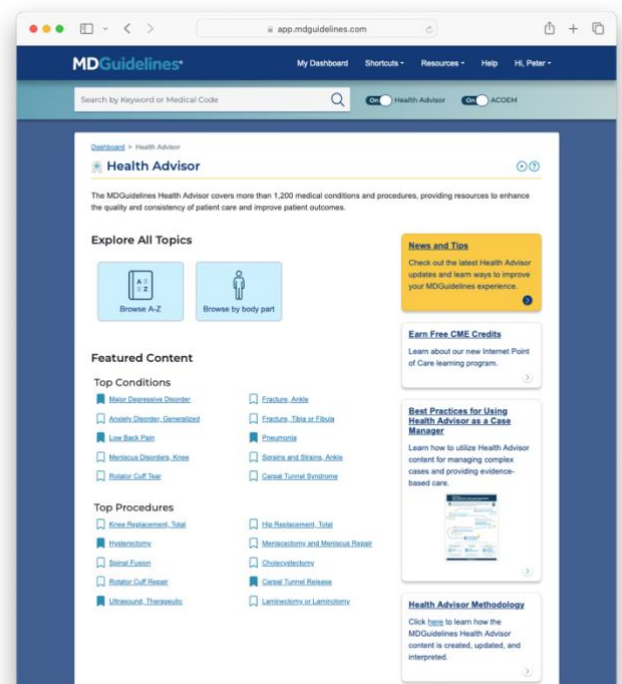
app.mdguidelines.com

MDGuidelines

My Dashboard Shortcuts Resources Help Hi, Peter

Search by Keyword or Medical Code

On Health Advisor On ACOEM

Dashboard > Health Advisor

Health Advisor

The MDGuidelines Health Advisor covers more than 1,200 medical conditions and procedures, providing resources to enhance the quality and consistency of patient care and improve patient outcomes.

Explore All Topics

A Z

Browse A-Z

Browse by body part

News and Tips

Check out the latest Health Advisor updates and learn ways to improve your MDGuidelines experience.

Earn Free CME Credits

Learn about our new Internet Point of Care learning program.

Featured Content

Top Conditions

Major Depressive Disorder

Anxiety Disorder, Generalized

Low Back Pain

Meniscus Disorders, Knee

Rotator Cuff Tear

Fracture, Ankle

Fracture, Tibia or Fibula

Pneumonia

Sprains and Strains, Ankle

Carpal Tunnel Syndrome

Best Practices for Using Health Advisor as a Case Manager

Learn how to utilize Health Advisor content for managing complex cases and providing evidence-based care.

Top Procedures

Knee Replacement, Total

Hysterectomy

Spinal Fusion

Rotator Cuff Repair

Ultrasound, Therapeutic

Hip Replacement, Total

Meniscectomy and Meniscus Repair

Cholecystectomy

Carpal Tunnel Release

Laminectomy or Laminotomy

Health Advisor Methodology

Click here to learn how the MDGuidelines Health Advisor content is created, updated, and interpreted.